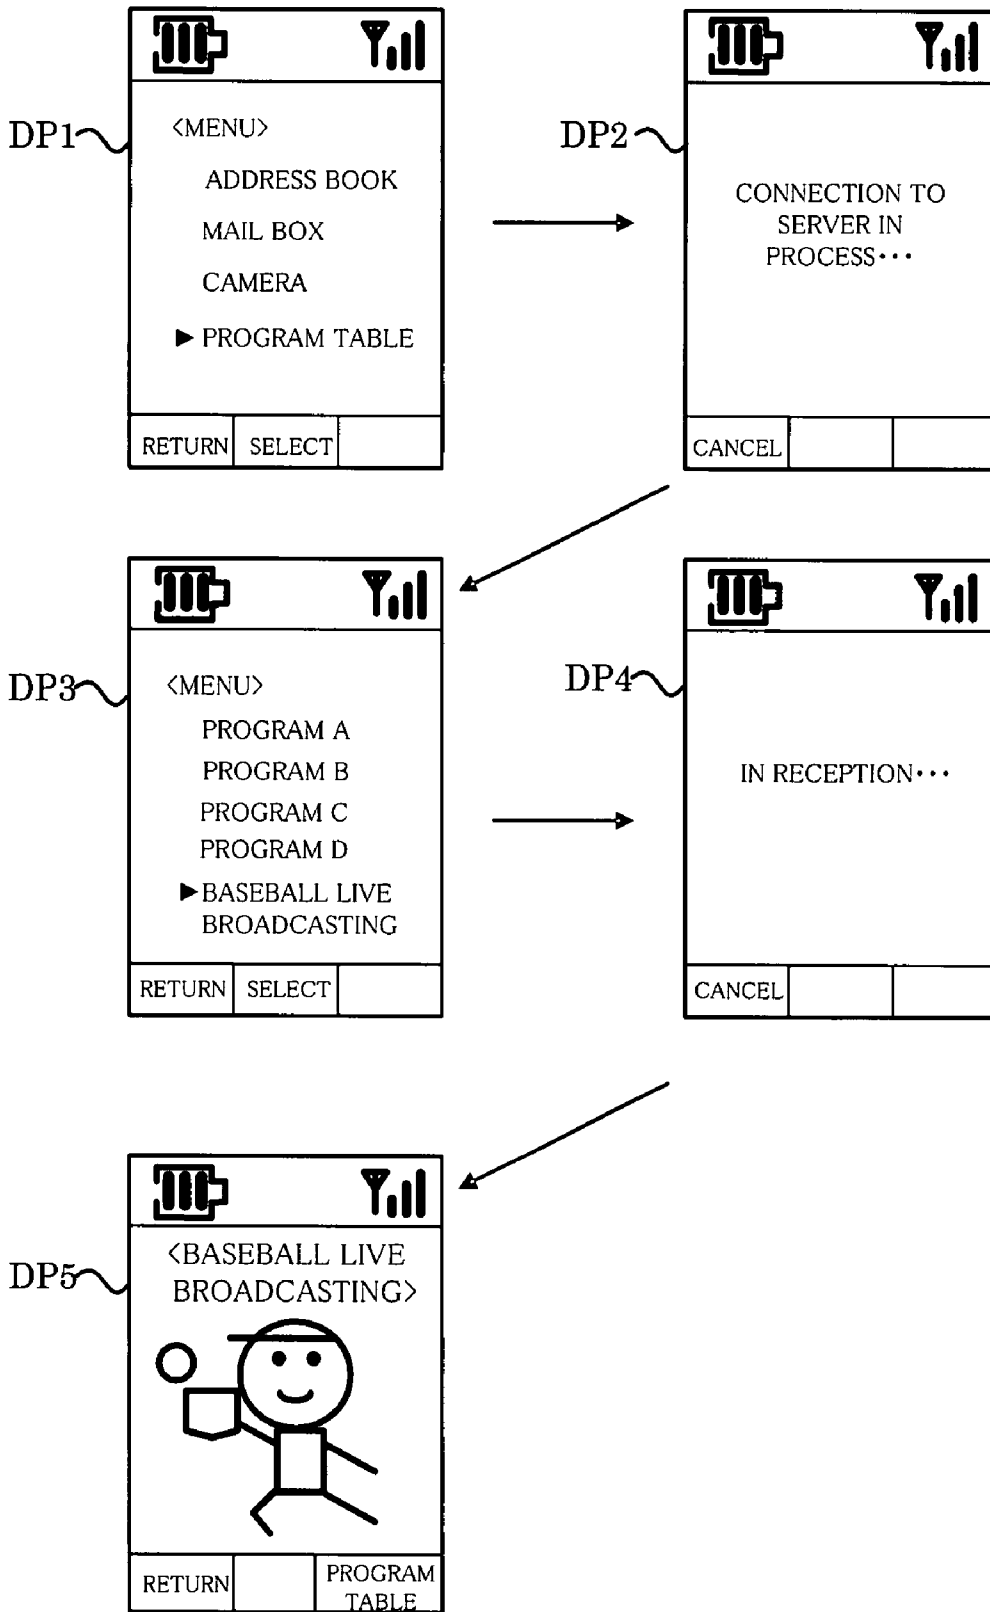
DP1
〈MENU〉
ADDRESS BOOK
MAIL BOX
CAMERA
▶ PROGRAM TABLE
RETURN SELECT

DP2
CONNECTION TO SERVER IN PROCESS···
CANCEL

DP3
〈MENU〉
PROGRAM A
PROGRAM B
PROGRAM C
PROGRAM D
▶ BASEBALL LIVE BROADCASTING
RETURN SELECT

DP4
IN RECEPTION···
CANCEL

DP5
〈BASEBALL LIVE BROADCASTING〉
RETURN PROGRAM TABLE